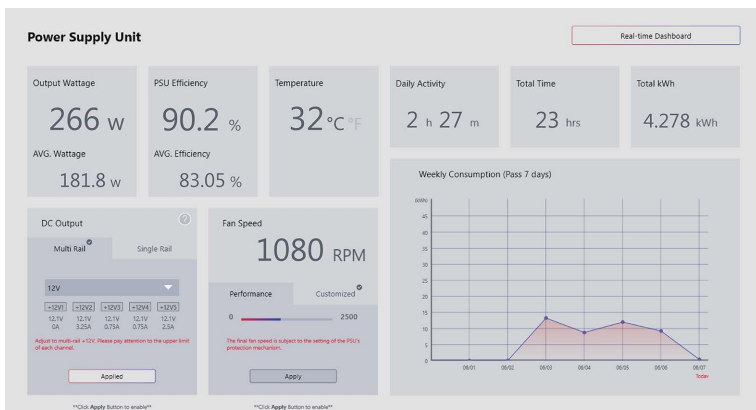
Power Supply Unit

Real-time Dashboard

Output Wattage
266 w
AVG. Wattage
181.8 w

PSU Efficiency
90.2 %
AVG. Efficiency
83.05 %

Temperature
32 °C °F

Daily Activity
2 h 27 m

Total Time
23 hrs

Total kWh
4.278 kWh

DC Output
Multi Rail
Single Rail
12V
+12V1 +12V2 +12V3 +12V4 +12V5
12.1V 12.1V 12.1V 12.1V 12.1V
0A 3.25A 0.75A 0.75A 2.5A
Adjust to multi-rail +12V. Please pay attention to the upper limit of each channel.
Applied
**Click Apply Button to enable**

Fan Speed
1080 RPM
Performance
Customized
0
2500
The final fan speed is subject to the setting of the PSU's protection mechanism.
Apply
**Click Apply Button to enable**

Weekly Consumption (Pass 7 days)
(kWh)
45
40
35
30
25
20
15
10
5
0
06/01 06/02 06/03 06/04 06/05 06/06 06/07
Today